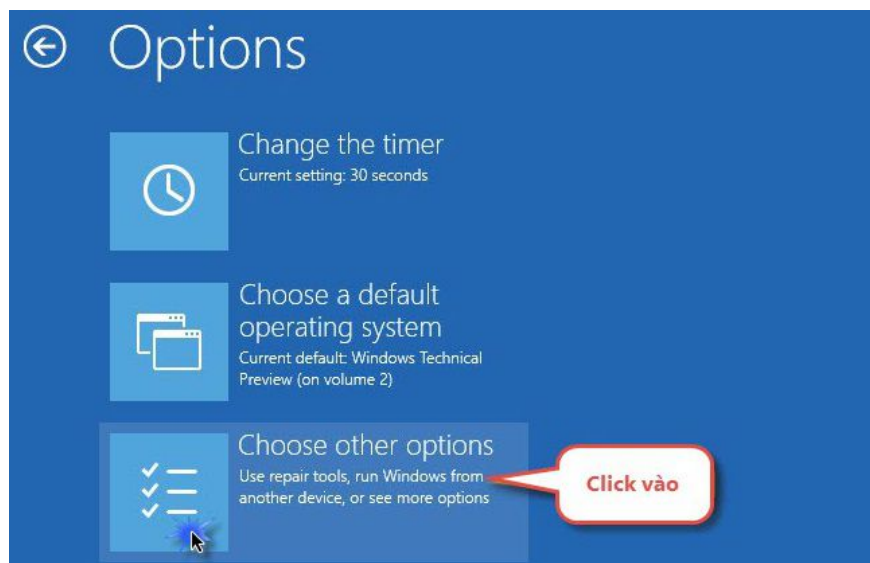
Options

Change the timer
Current setting: 30 seconds

Choose a default operating system
Current default: Windows Technical Preview (on volume 2)

Choose other options
Use repair tools, run Windows from another device, or see more options

Click vào